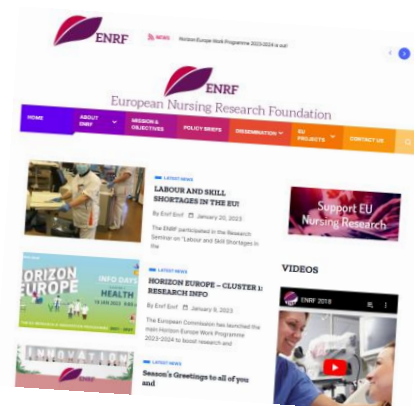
ENRF

NEWS Horizon Europe Work Programme 2023-2024 is out!

ENRF
European Nursing Research Foundation

HOME
ABOUT ENRF
MISSION & OBJECTIVES
POLICY BRIEFS
DISSEMINATION
EU PROJECTS
CONTACT US

LATEST NEWS
LABOUR AND SKILL SHORTAGES IN THE EU!
By Enrf Enrf January 20, 2023
The ENRF participated in the Research Seminar on "Labour and Skill Shortages in the

Support EU Nursing Research

HORIZON EUROPE
INFO DAYS
HEALTH

LATEST NEWS
HORIZON EUROPE – CLUSTER 1: RESEARCH INFO
By Enrf Enrf January 9, 2023
The European Commission has launched the main Horizon Europe Work Programme 2023-2024 to boost research and

VIDEOS
ENRF 2018

INNOVATION
ENRF

LATEST NEWS
Season's Greetings to all of you and